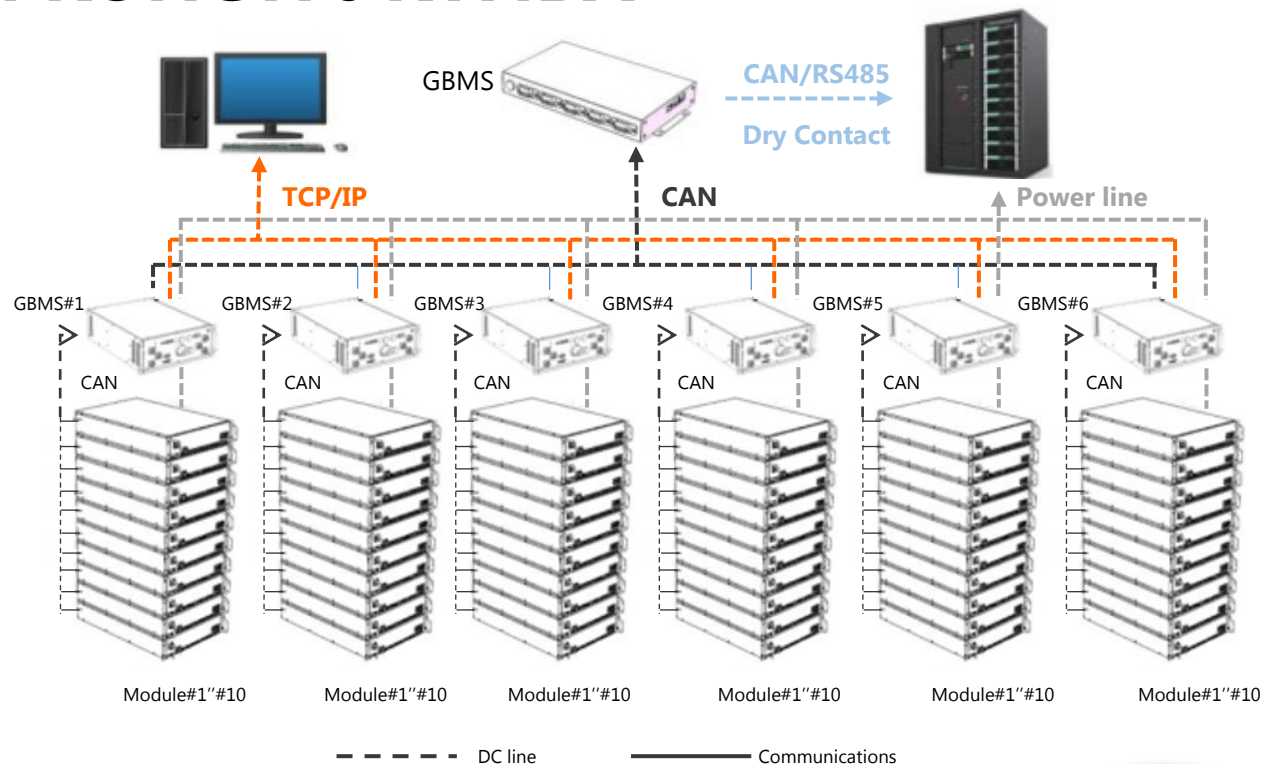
GBMS

CAN/RS485

Dry Contact

TCP/IP

CAN

Power line

GBMS#1
GBMS#2
GBMS#3
GBMS#4
GBMS#5
GBMS#6

CAN
CAN
CAN
CAN
CAN
CAN

Module#1''#10
Module#1''#10
Module#1''#10
Module#1''#10
Module#1''#10
Module#1''#10

DC line
Communications